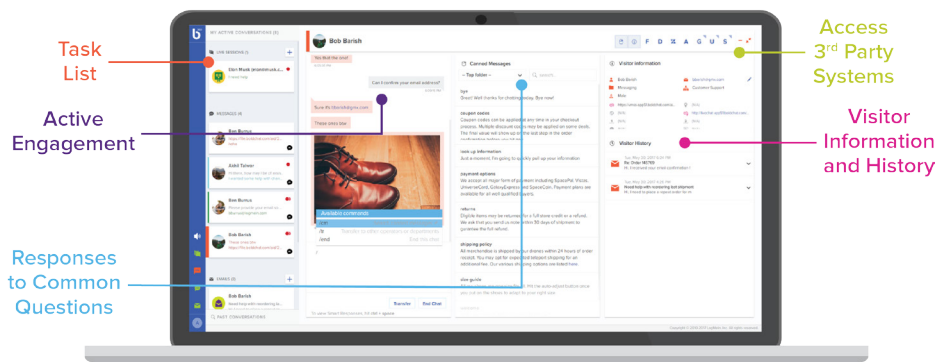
Task List

Active Engagement

Responses to Common Questions

Access 3$^{rd}$ Party Systems

Visitor Information and History

MY ACTIVE CONVERSATIONS

Bob Barish

Canned Messages

Visitor Information

Visitor History

Available commands

Transfer

End Chat

PAST CONVERSATIONS

bye

coupon codes

look up information

payment options

returns

shipping policy

size guide